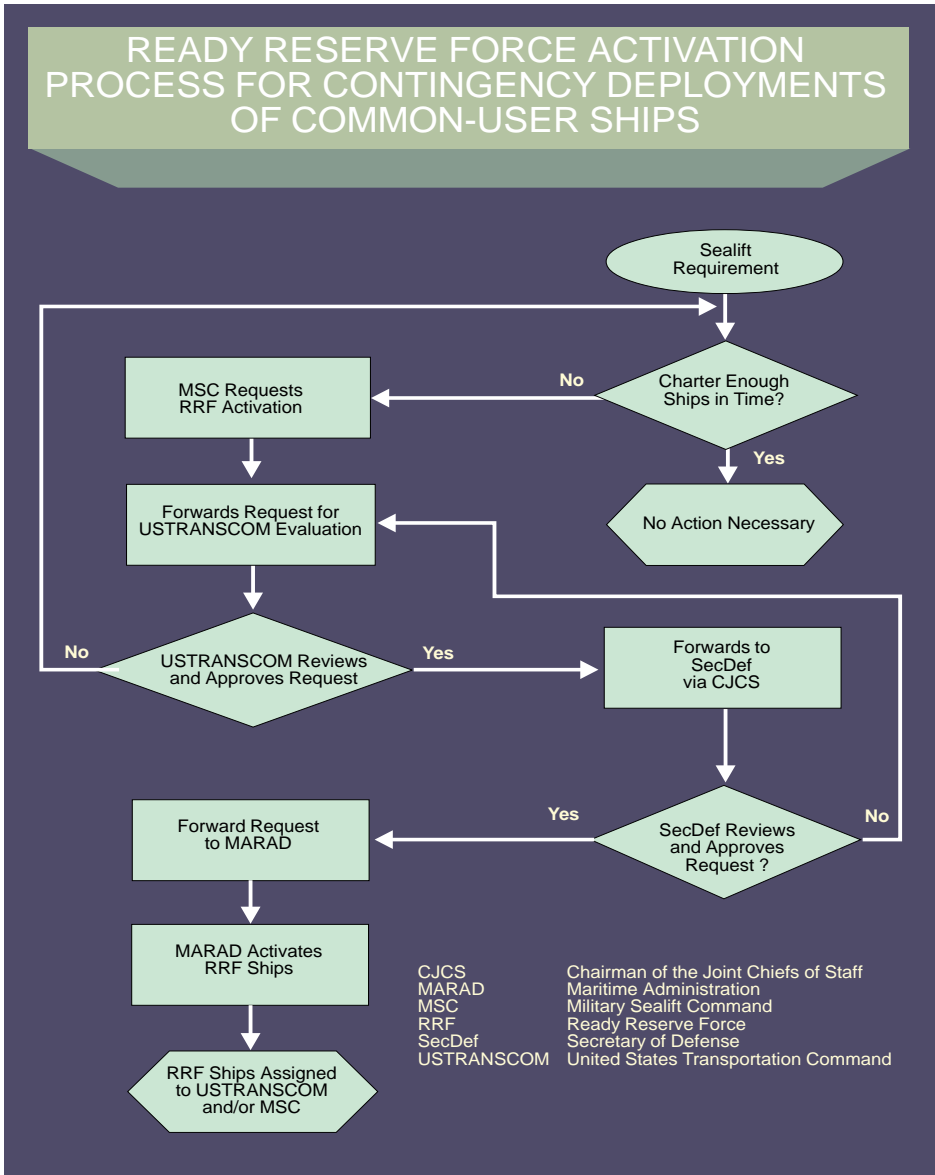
READY RESERVE FORCE ACTIVATION PROCESS FOR CONTINGENCY DEPLOYMENTS OF COMMON-USER SHIPS

Sealift Requirement

Charter Enough Ships in Time?

No

Yes

No Action Necessary

MSC Requests RRF Activation

Forwards Request for USTRANSCOM Evaluation

No

USTRANSCOM Reviews and Approves Request

Yes

Forwards to SecDef via CJCS

Yes

SecDef Reviews and Approves Request ?

No

Forward Request to MARAD

MARAD Activates RRF Ships

RRF Ships Assigned to USTRANSCOM and/or MSC

| | |
|---|---|
| CJCS | Chairman of the Joint Chiefs of Staff |
| MARAD | Maritime Administration |
| MSC | Military Sealift Command |
| RRF | Ready Reserve Force |
| SecDef | Secretary of Defense |
| USTRANSCOM | United States Transportation Command |